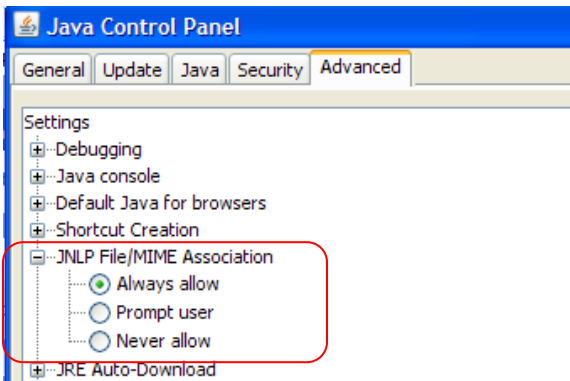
Java Control Panel

General | Update | Java | Security | Advanced

Settings
Debugging
Java console
Default Java for browsers
Shortcut Creation
JNLP File/MIME Association
Always allow
Prompt user
Never allow
JRE Auto-Download